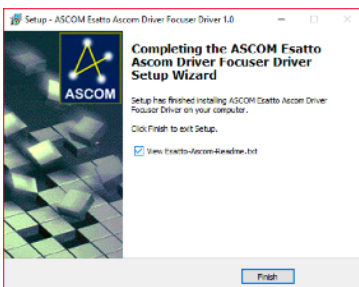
Setup - ASCOM Esatto Ascom Driver Focuser Driver 1.0

ASCOM

Completing the ASCOM Esatto Ascom Driver Focuser Driver Setup Wizard

Setup has finished installing ASCOM Esatto Ascom Driver Focuser Driver on your computer.

Click Finish to exit Setup.

View Esatto-Ascom-Readme.txt

Finish